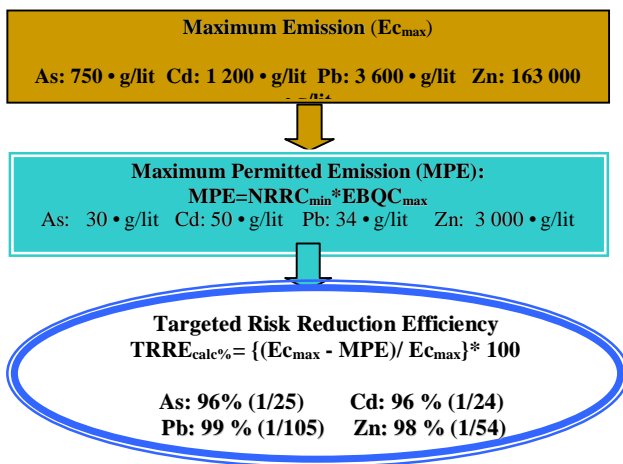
Maximum Emission ($Ec_{max}$)

As: 750 • g/lit Cd: 1 200 • g/lit Pb: 3 600 • g/lit Zn: 163 000 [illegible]

Maximum Permitted Emission (MPE):
MPE=$NRRC_{min}$*$EBQC_{max}$
As: 30 • g/lit Cd: 50 • g/lit Pb: 34 • g/lit Zn: 3 000 • g/lit

Targeted Risk Reduction Efficiency
$TRRE_{calc\%}$= {($Ec_{max}$ - MPE)/ $Ec_{max}$}* 100

As: 96% (1/25) Cd: 96 % (1/24)
Pb: 99 % (1/105) Zn: 98 % (1/54)